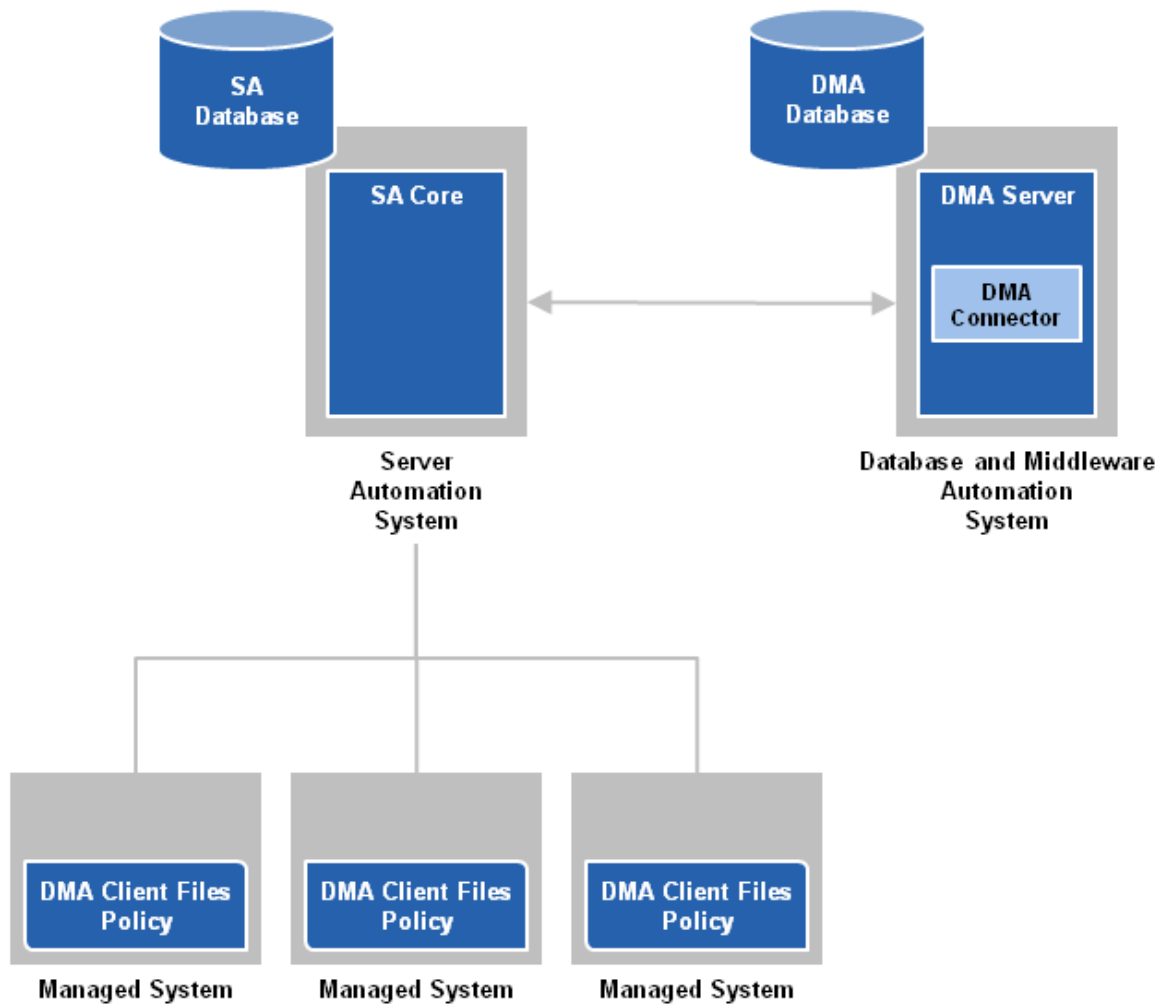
SA Database

DMA Database

SA Core

DMA Server

DMA Connector

Server Automation System

Database and Middleware Automation System

DMA Client Files Policy

DMA Client Files Policy

DMA Client Files Policy

Managed System

Managed System

Managed System